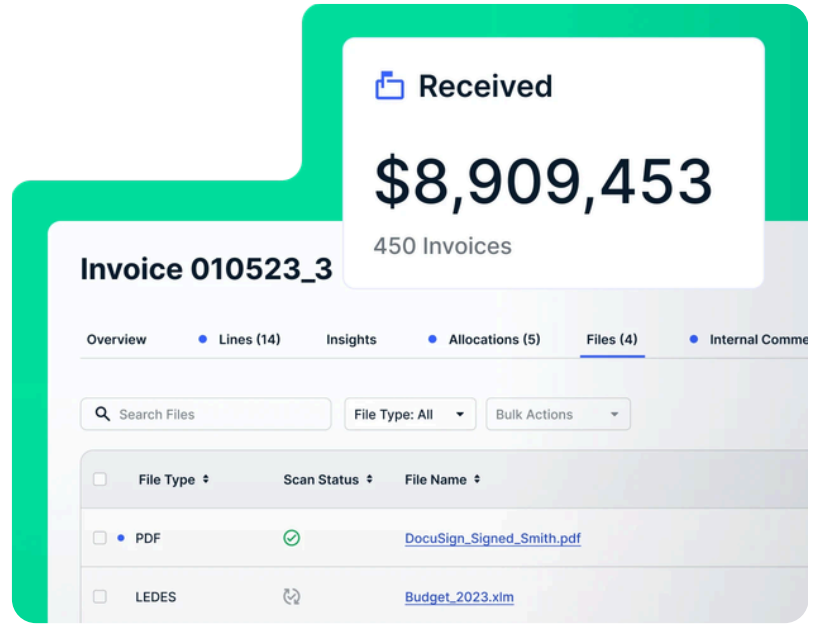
Received

$8,909,453

450 Invoices

Invoice 010523_3

Overview Lines (14) Insights Allocations (5) Files (4) Internal Comme

Search Files
File Type: All
Bulk Actions

| | File Type | Scan Status | File Name |
|---|---|---|---|
| | PDF | | DocuSign_Signed_Smith.pdf |
| | LEDES | | Budget_2023.xlm |